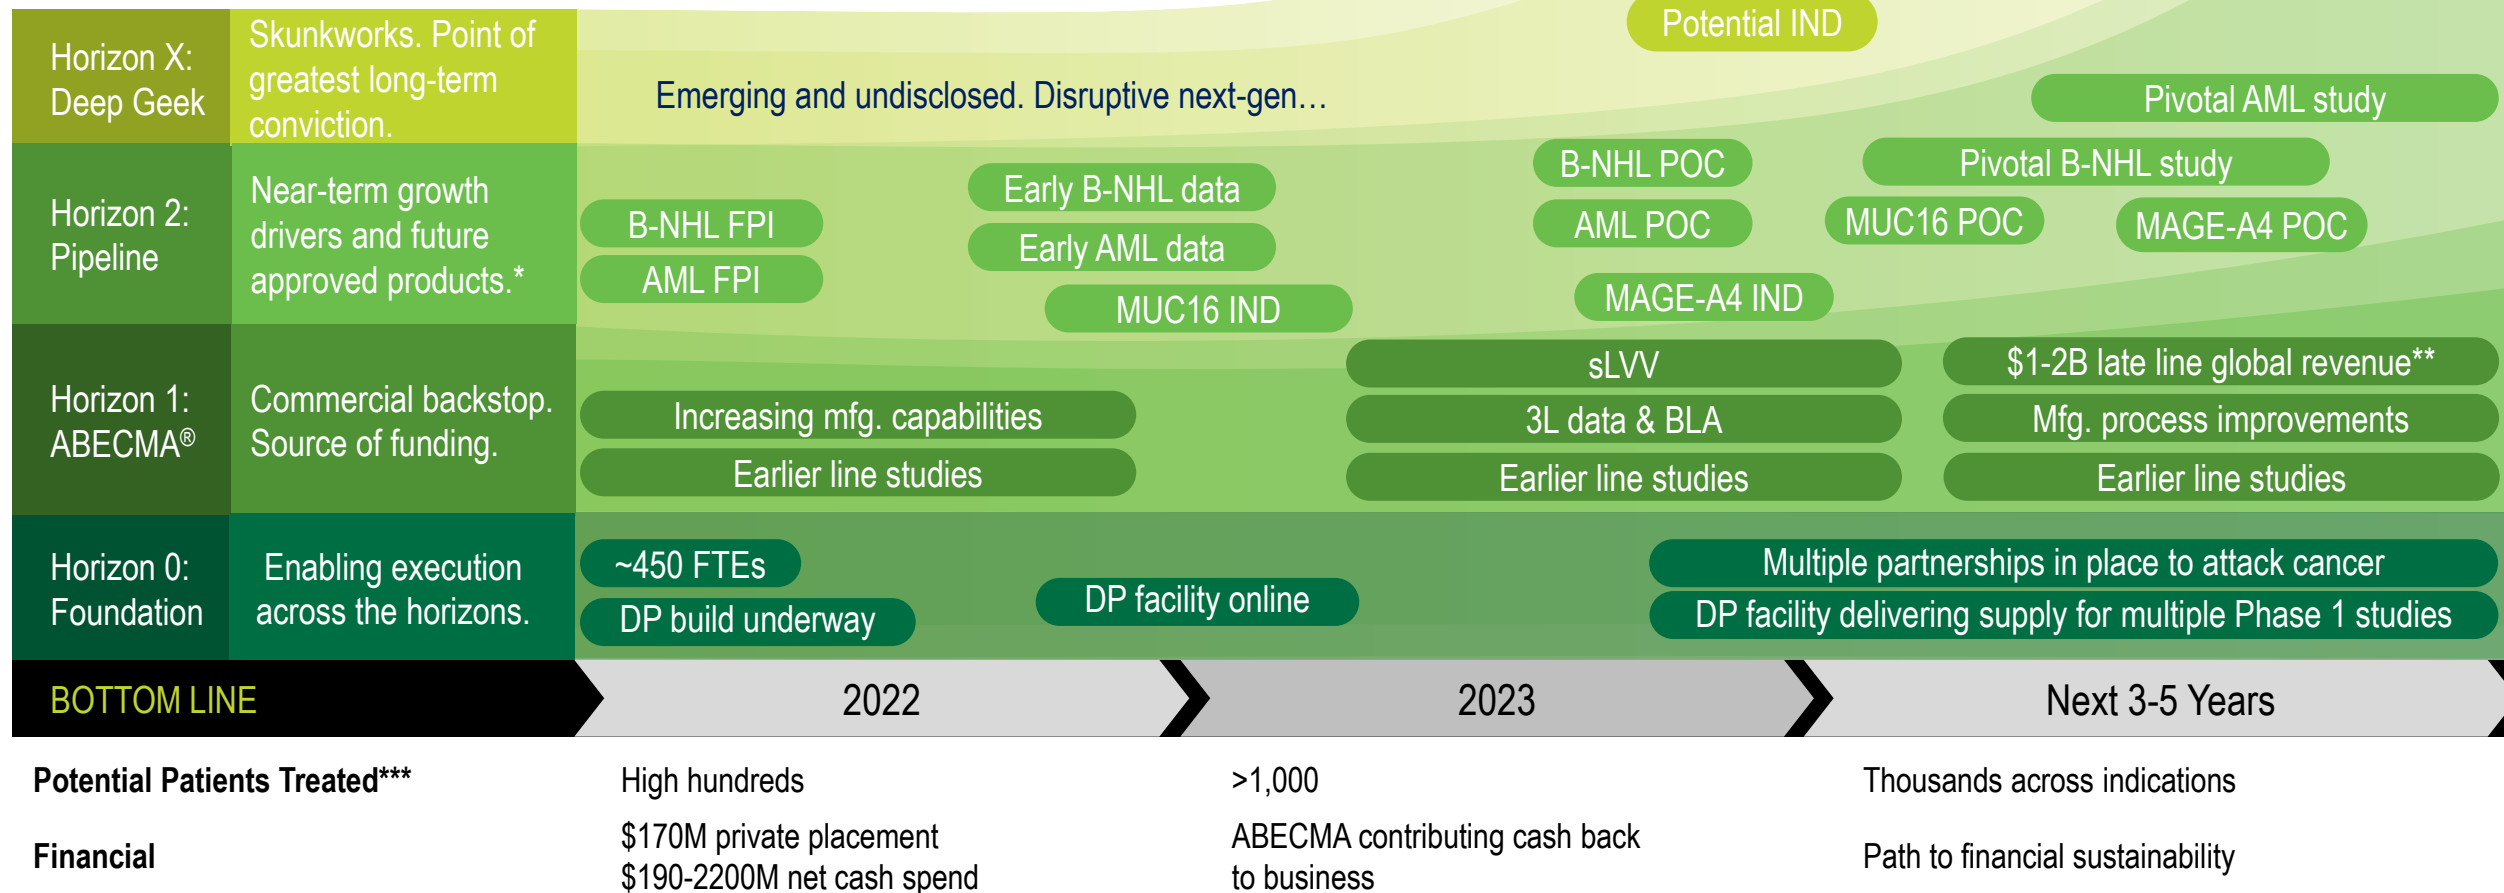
Horizon X: Deep Geek

Skunkworks. Point of greatest long-term conviction.

Potential IND

Emerging and undisclosed. Disruptive next-gen…

Pivotal AML study

Horizon 2: Pipeline

Near-term growth drivers and future approved products.*

B-NHL FPI

AML FPI

Early B-NHL data

Early AML data

MUC16 IND

B-NHL POC

AML POC

MAGE-A4 IND

Pivotal B-NHL study

MUC16 POC

MAGE-A4 POC

Horizon 1: ABECMA®

Commercial backstop. Source of funding.

Increasing mfg. capabilities

Earlier line studies

sLVV

3L data & BLA

Earlier line studies

$1-2B late line global revenue**

Mfg. process improvements

Earlier line studies

Horizon 0: Foundation

Enabling execution across the horizons.

~450 FTEs

DP build underway

DP facility online

Multiple partnerships in place to attack cancer

DP facility delivering supply for multiple Phase 1 studies

BOTTOM LINE

2022

2023

Next 3-5 Years

| | | | |
|---|---|---|---|
| Potential Patients Treated*** | High hundreds | >1,000 | Thousands across indications |
| Financial | $170M private placement $190-2200M net cash spend | ABECMA contributing cash back to business | Path to financial sustainability |